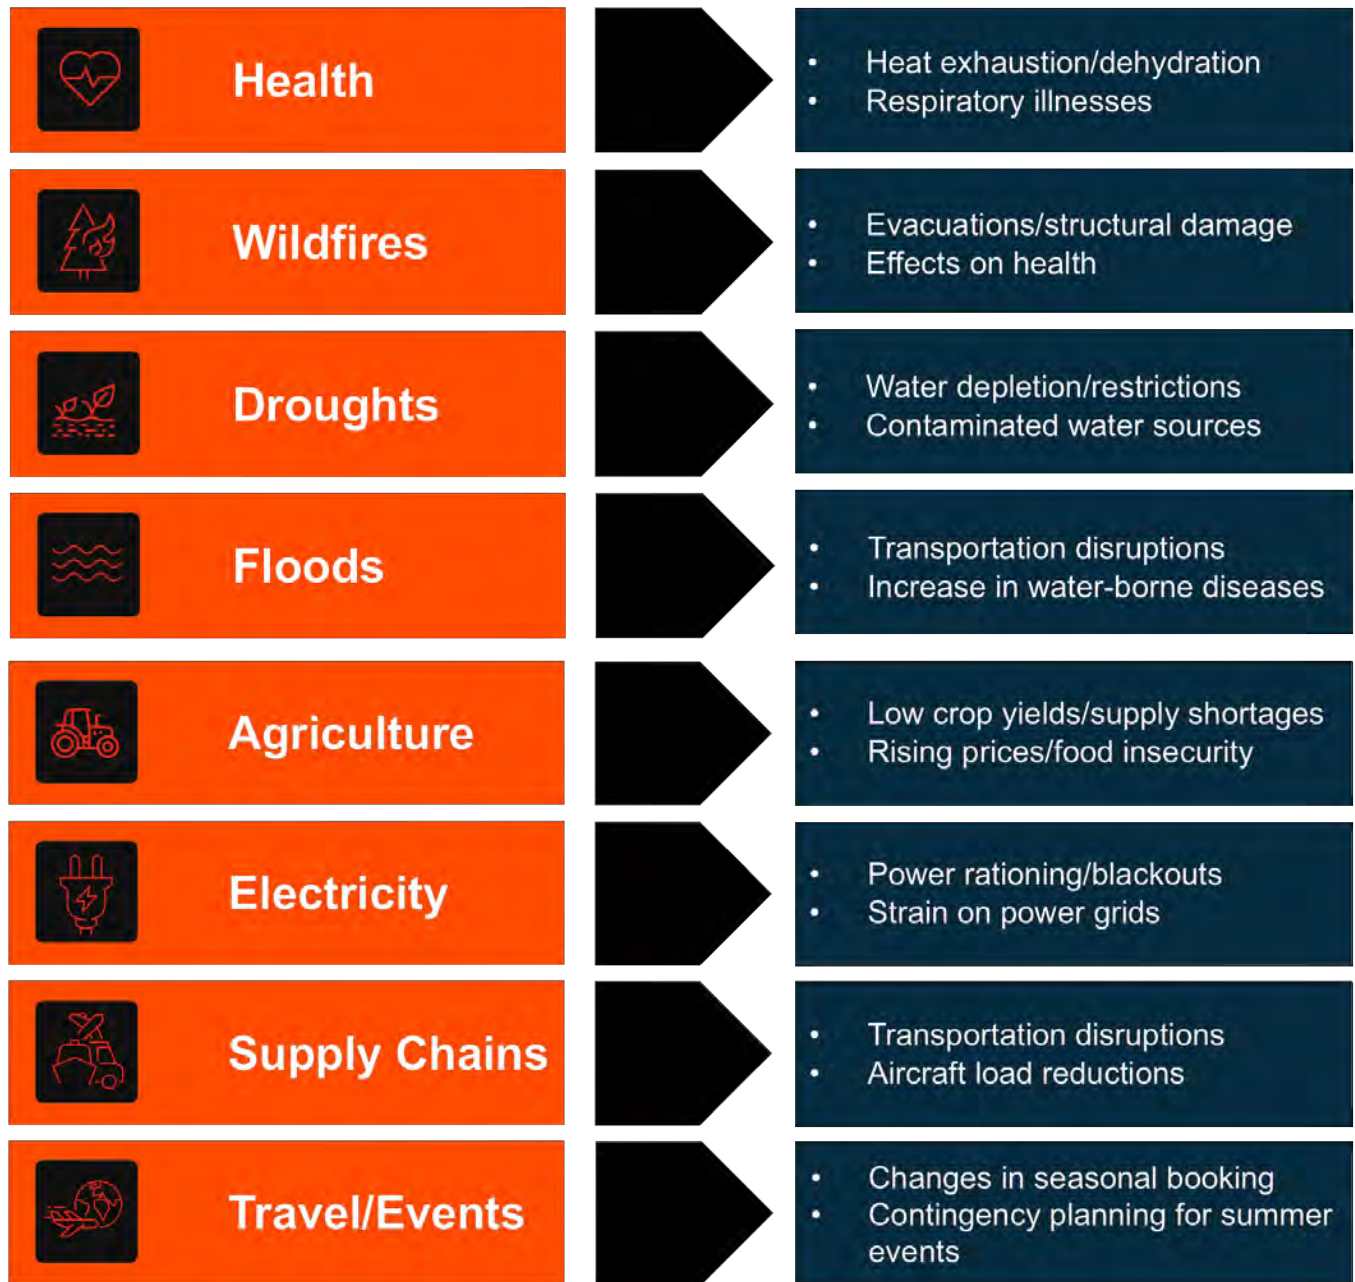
Health

- Heat exhaustion/dehydration
- Respiratory illnesses

Wildfires

- Evacuations/structural damage
- Effects on health

Droughts

- Water depletion/restrictions
- Contaminated water sources

Floods

- Transportation disruptions
- Increase in water-borne diseases

Agriculture

- Low crop yields/supply shortages
- Rising prices/food insecurity

Electricity

- Power rationing/blackouts
- Strain on power grids

Supply Chains

- Transportation disruptions
- Aircraft load reductions

Travel/Events

- Changes in seasonal booking
- Contingency planning for summer events